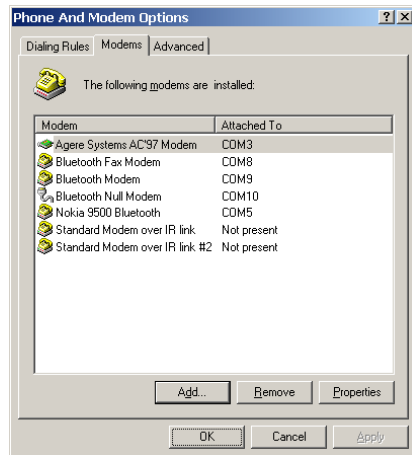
Phone And Modem Options

?|X

Dialing Rules | Modems | Advanced

The following modems are installed:

| Modem | Attached To |
|---|---|
| Agere Systems AC'97 Modem | COM3 |
| Bluetooth Fax Modem | COM8 |
| Bluetooth Modem | COM9 |
| Bluetooth Null Modem | COM10 |
| Nokia 9500 Bluetooth | COM5 |
| Standard Modem over IR link | Not present |
| Standard Modem over IR link #2 | Not present |

Add... | Remove | Properties

OK | Cancel | Apply